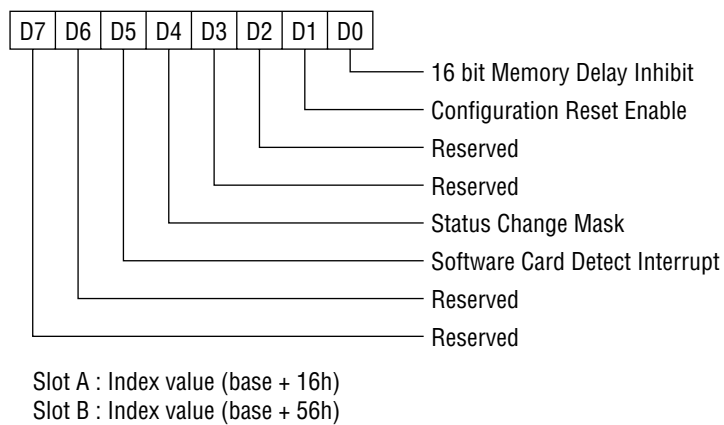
| D7 | D6 | D5 | D4 | D3 | D2 | D1 | D0 |
|---|---|---|---|---|---|---|---|

16 bit Memory Delay Inhibit
Configuration Reset Enable
Reserved
Reserved
Status Change Mask
Software Card Detect Interrupt
Reserved
Reserved

Slot A : Index value (base + 16h)
Slot B : Index value (base + 56h)